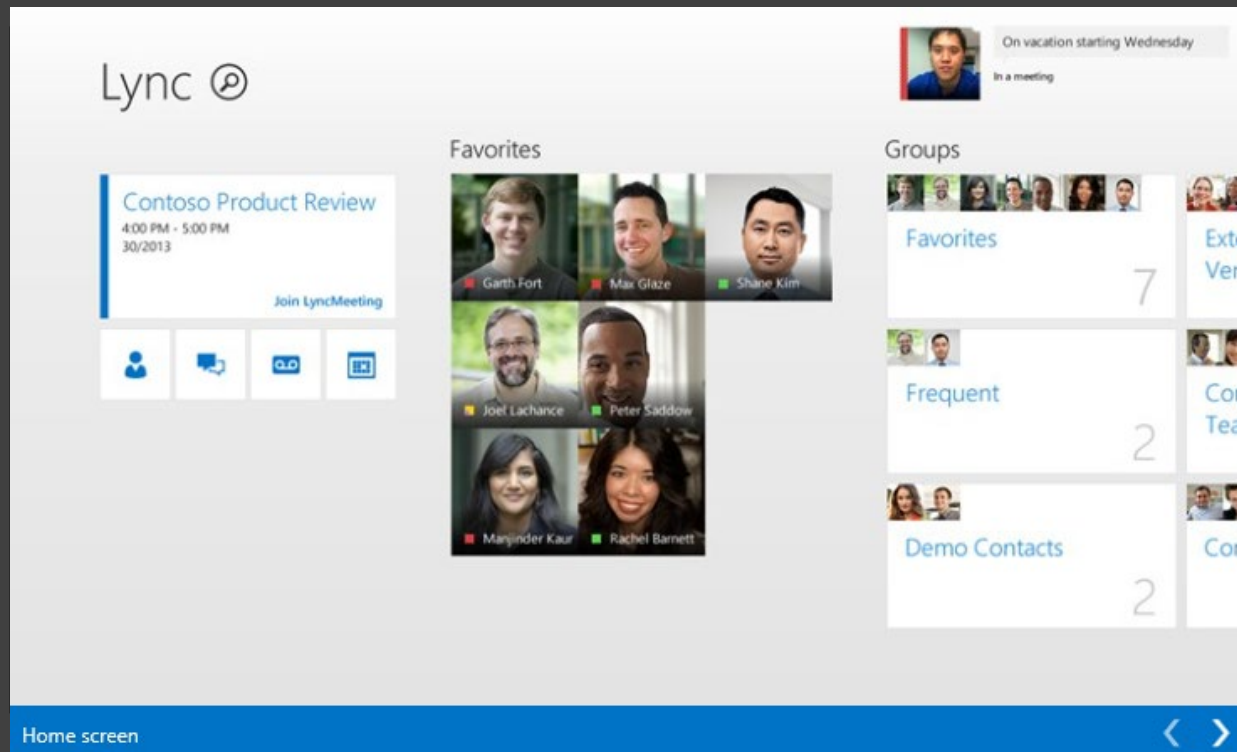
Lync

On vacation starting Wednesday
In a meeting

Contoso Product Review
4:00 PM - 5:00 PM
30/2013
Join LyncMeeting

Favorites

Garth Fort
Max Glaze
Shane Kim
Joel Lachance
Peter Saddow
Manjinder Kaur
Rachel Barnett

Groups

Favorites
7

Frequent
2

Demo Contacts
2

Ext
Ver

Cor
Tea

Cor

Home screen